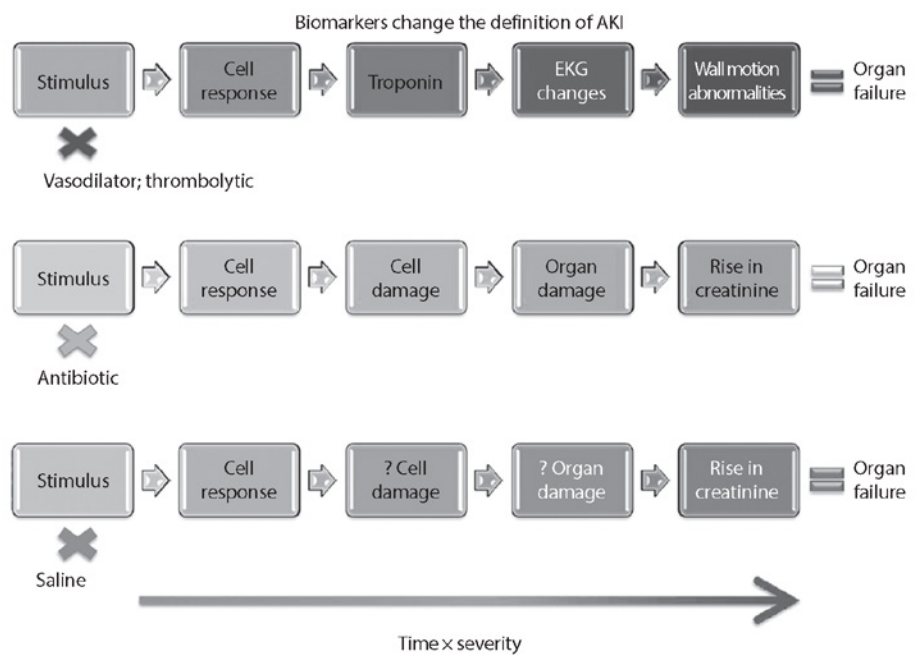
Biomarkers change the definition of AKI

Stimulus
Cell response
Troponin
EKG changes
Wall motion abnormalities
Organ failure

Vasodilator; thrombolytic

Stimulus
Cell response
Cell damage
Organ damage
Rise in creatinine
Organ failure

Antibiotic

Stimulus
Cell response
? Cell damage
? Organ damage
Rise in creatinine
Organ failure

Saline

Time × severity